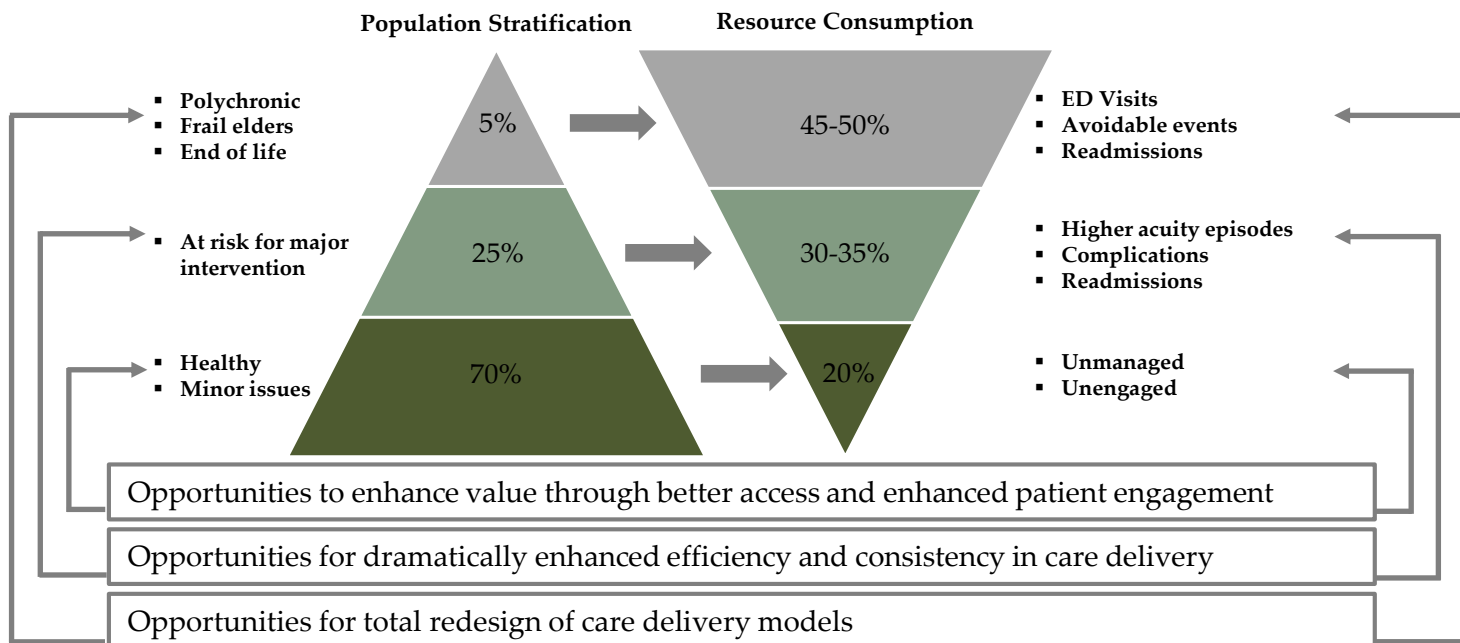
Population Stratification

Resource Consumption

▪ Polychronic
▪ Frail elders
▪ End of life

5%

45-50%

▪ ED Visits
▪ Avoidable events
▪ Readmissions

▪ At risk for major intervention

25%

30-35%

▪ Higher acuity episodes
▪ Complications
▪ Readmissions

▪ Healthy
▪ Minor issues

70%

20%

▪ Unmanaged
▪ Unengaged

Opportunities to enhance value through better access and enhanced patient engagement

Opportunities for dramatically enhanced efficiency and consistency in care delivery

Opportunities for total redesign of care delivery models